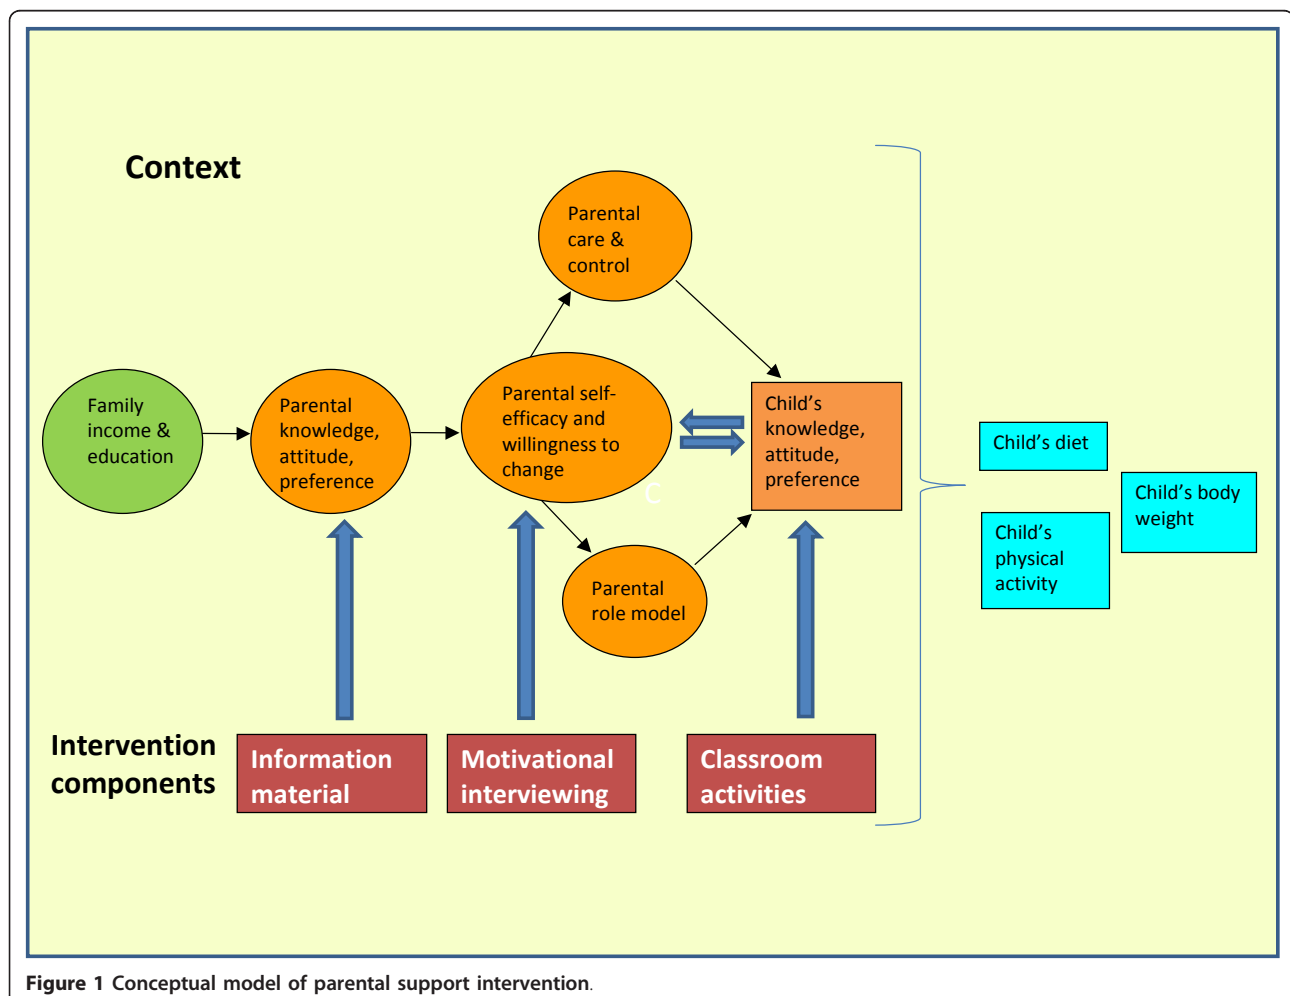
Context

Parental care & control

Family income & education

Parental knowledge, attitude, preference

Parental self-efficacy and willingness to change

C

Child's knowledge, attitude, preference

Parental role model

Child's diet

Child's physical activity

Child's body weight

Intervention components

Information material

Motivational interviewing

Classroom activities

**Figure 1** Conceptual model of parental support intervention.